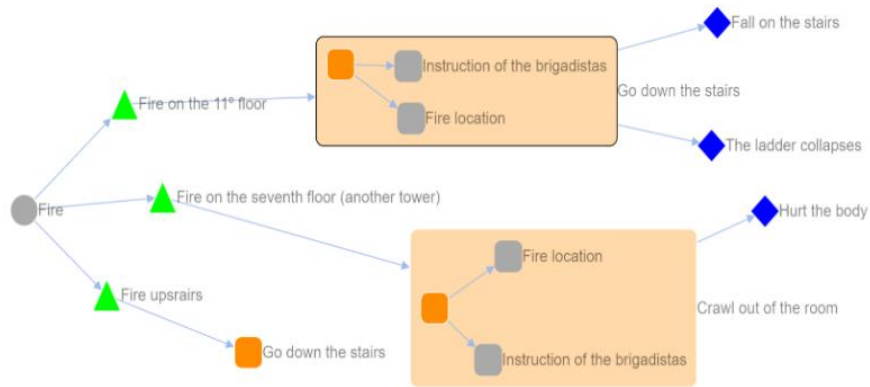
Fire

Fire on the 11° floor

Instruction of the brigadistas

Fire location

Go down the stairs

Fall on the stairs

The ladder collapses

Fire on the seventh floor (another tower)

Fire location

Instruction of the brigadistas

Crawl out of the room

Hurt the body

Fire upsrairs

Go down the stairs